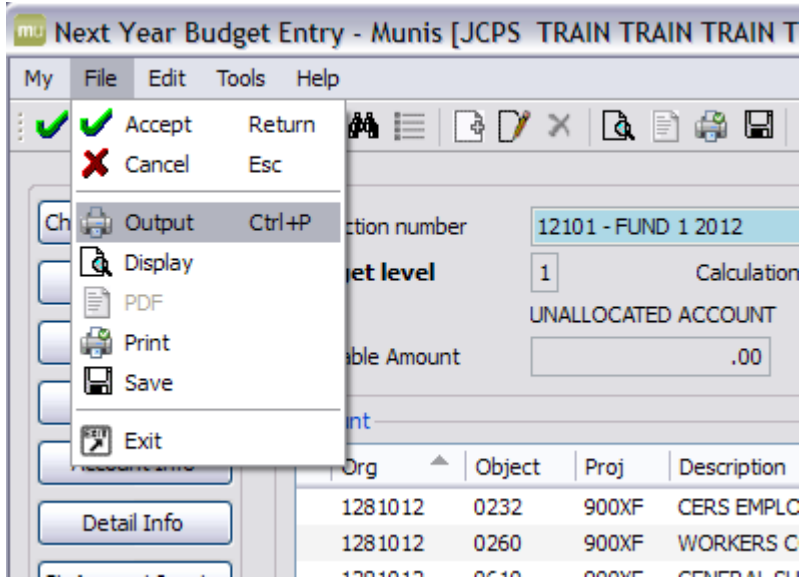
mu Next Year Budget Entry - Munis [JCPS TRAIN TRAIN TRAIN T

My File Edit Tools Help

Accept Return
Cancel Esc
Output Ctrl+P
Display
PDF
Print
Save
Exit

Ch

ction number 12101 - FUND 1 2012
get level 1 Calculation
UNALLOCATED ACCOUNT
able Amount .00

nt

| Org | Object | Proj | Description |
|---|---|---|---|
| 1281012 | 0232 | 900XF | CERS EMPLO |
| 1281012 | 0260 | 900XF | WORKERS C |

Detail Info